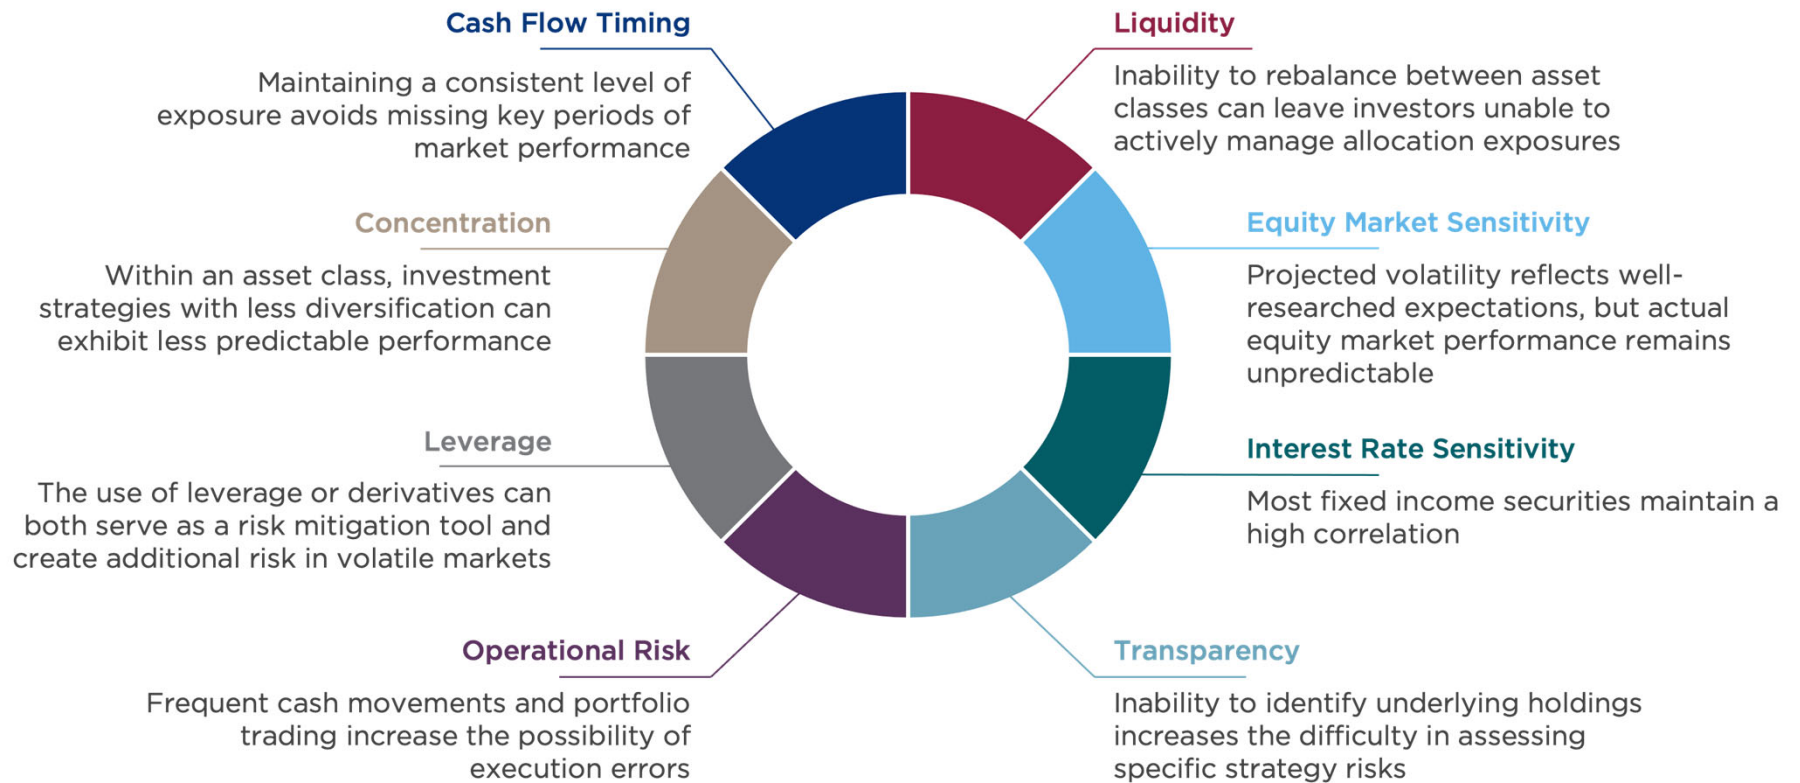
Cash Flow Timing

Maintaining a consistent level of exposure avoids missing key periods of market performance

Liquidity

Inability to rebalance between asset classes can leave investors unable to actively manage allocation exposures

Concentration

Within an asset class, investment strategies with less diversification can exhibit less predictable performance

Equity Market Sensitivity

Projected volatility reflects well-researched expectations, but actual equity market performance remains unpredictable

Leverage

The use of leverage or derivatives can both serve as a risk mitigation tool and create additional risk in volatile markets

Interest Rate Sensitivity

Most fixed income securities maintain a high correlation

Operational Risk

Frequent cash movements and portfolio trading increase the possibility of execution errors

Transparency

Inability to identify underlying holdings increases the difficulty in assessing specific strategy risks